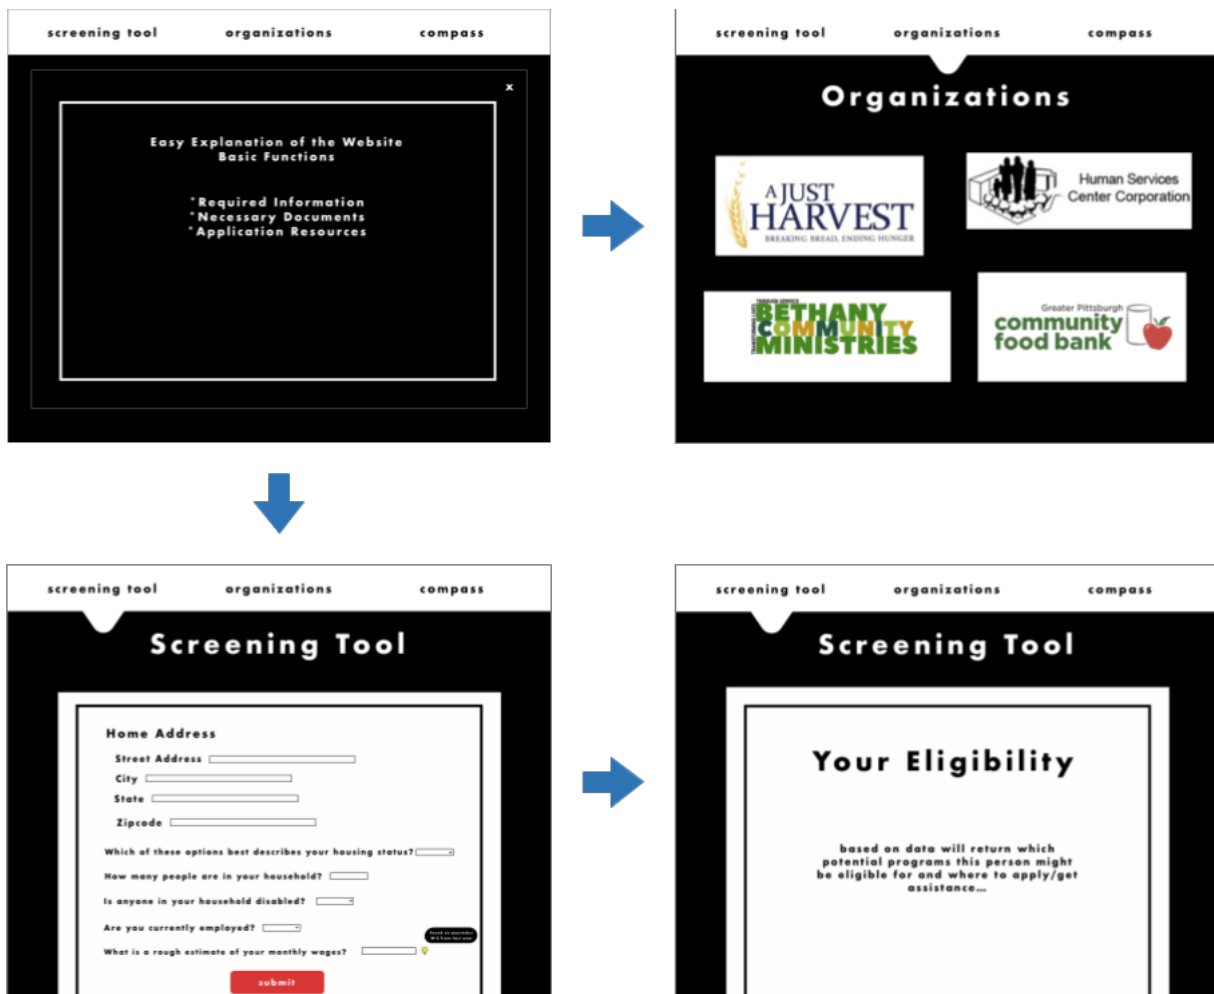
screening tool organizations compass

×

Easy Explanation of the Website Basic Functions

*Required Information
*Necessary Documents
*Application Resources

screening tool organizations compass

Organizations

A JUST HARVEST
BREAKING BREAD. ENDING HUNGER

Human Services Center Corporation

TRANSFORMING LIVES THROUGH SERVICE
BETHANY COMMUNITY MINISTRIES

Greater Pittsburgh
community food bank

screening tool organizations compass

Screening Tool

Home Address

Street Address
City
State
Zipcode

Which of these options best describes your housing status?

How many people are in your household?

Is anyone in your household disabled?

Are you currently employed?

What is a rough estimate of your monthly wages?

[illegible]

submit

screening tool organizations compass

Screening Tool

Your Eligibility

based on data will return which potential programs this person might be eligible for and where to apply/get assistance...